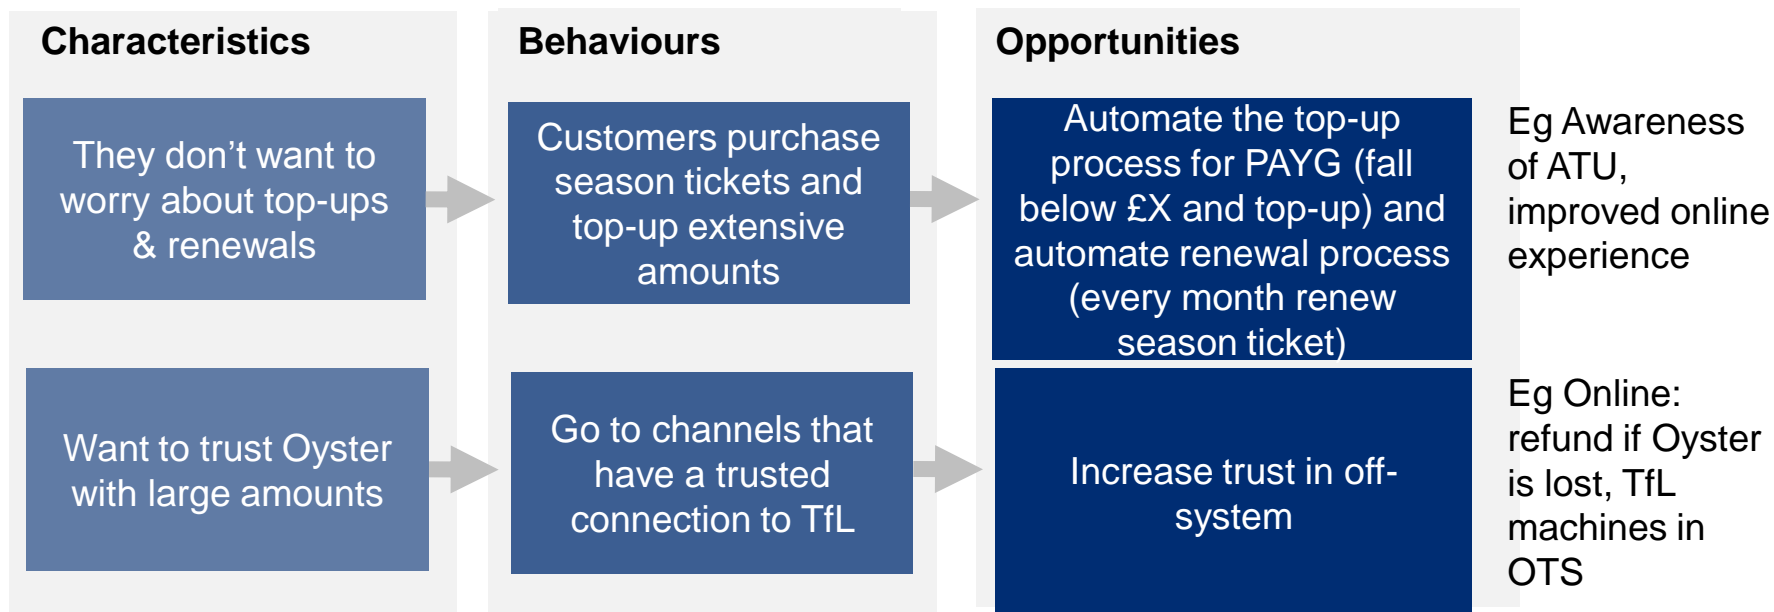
Characteristics

They don't want to worry about top-ups & renewals

Want to trust Oyster with large amounts

Behaviours

Customers purchase season tickets and top-up extensive amounts

Go to channels that have a trusted connection to TfL

Opportunities

Automate the top-up process for PAYG (fall below £X and top-up) and automate renewal process (every month renew season ticket)

Increase trust in off-system

Eg Awareness of ATU, improved online experience

Eg Online: refund if Oyster is lost, TfL machines in OTS